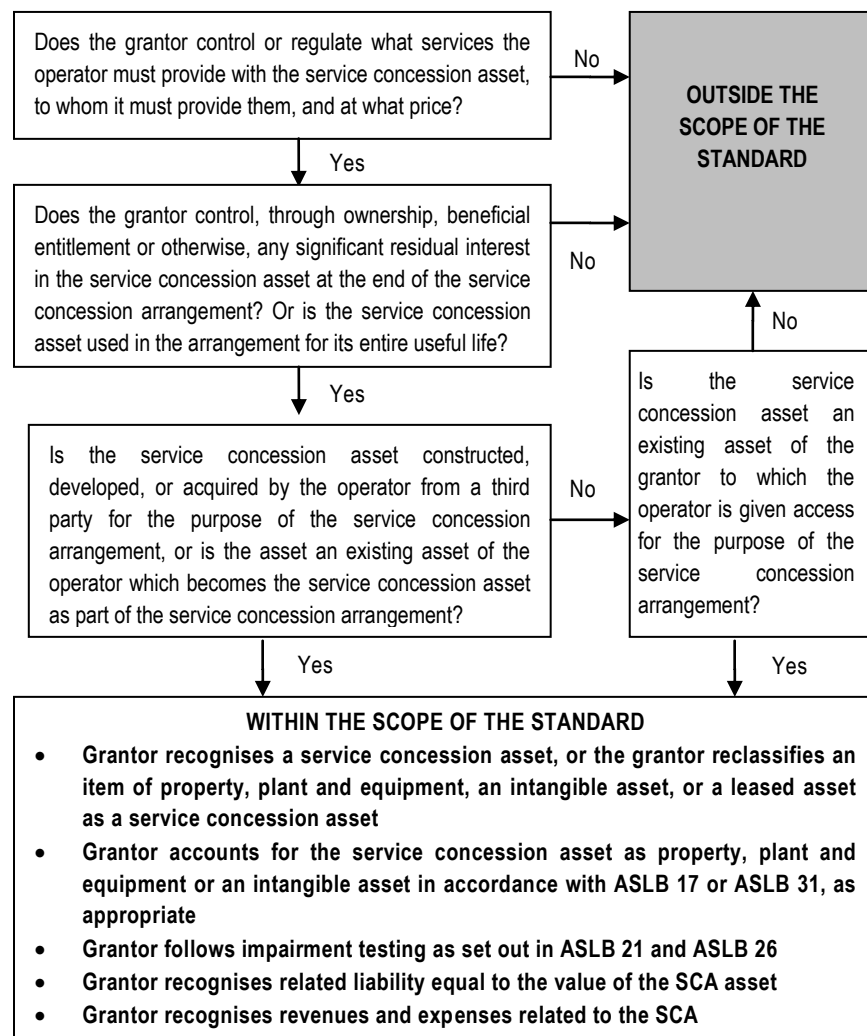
Does the grantor control or regulate what services the operator must provide with the service concession asset, to whom it must provide them, and at what price?

No

OUTSIDE THE SCOPE OF THE STANDARD

Yes

Does the grantor control, through ownership, beneficial entitlement or otherwise, any significant residual interest in the service concession asset at the end of the service concession arrangement? Or is the service concession asset used in the arrangement for its entire useful life?

No

No

Yes

Is the service concession asset constructed, developed, or acquired by the operator from a third party for the purpose of the service concession arrangement, or is the asset an existing asset of the operator which becomes the service concession asset as part of the service concession arrangement?

No

Is the service concession asset an existing asset of the grantor to which the operator is given access for the purpose of the service concession arrangement?

Yes

Yes

WITHIN THE SCOPE OF THE STANDARD

- Grantor recognises a service concession asset, or the grantor reclassifies an item of property, plant and equipment, an intangible asset, or a leased asset as a service concession asset
- Grantor accounts for the service concession asset as property, plant and equipment or an intangible asset in accordance with ASLB 17 or ASLB 31, as appropriate
- Grantor follows impairment testing as set out in ASLB 21 and ASLB 26
- Grantor recognises related liability equal to the value of the SCA asset
- Grantor recognises revenues and expenses related to the SCA